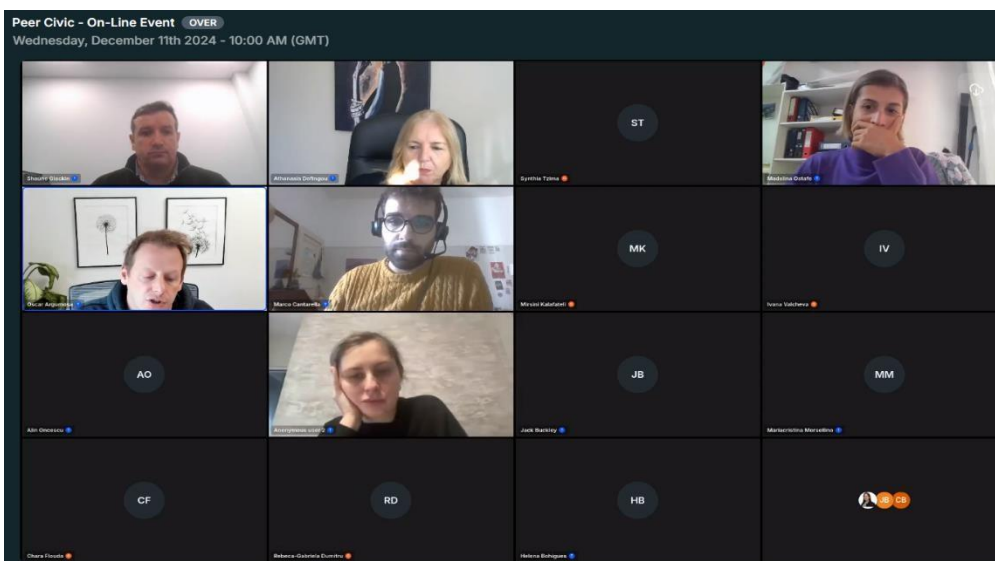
Peer Civic - On-Line Event OVER
Wednesday, December 11th 2024 - 10:00 AM (GMT)

Shaurie Gloskin
Athanasia Dofragou
ST
Synthia Tzima
Madalina Onofe

Oscar Argumosa
Marco Cantarella
MK
Mirsini Kalafateli
IV
Ivana Valcheva

AO
Alin Oncescu
Anonymous user
JB
Jack Barkley
MM
Mariacristina Marsellino

CF
Chara Floudo
RD
Rebeca-Gabriela Dumitru
HB
Helena Bohigues
JB CB